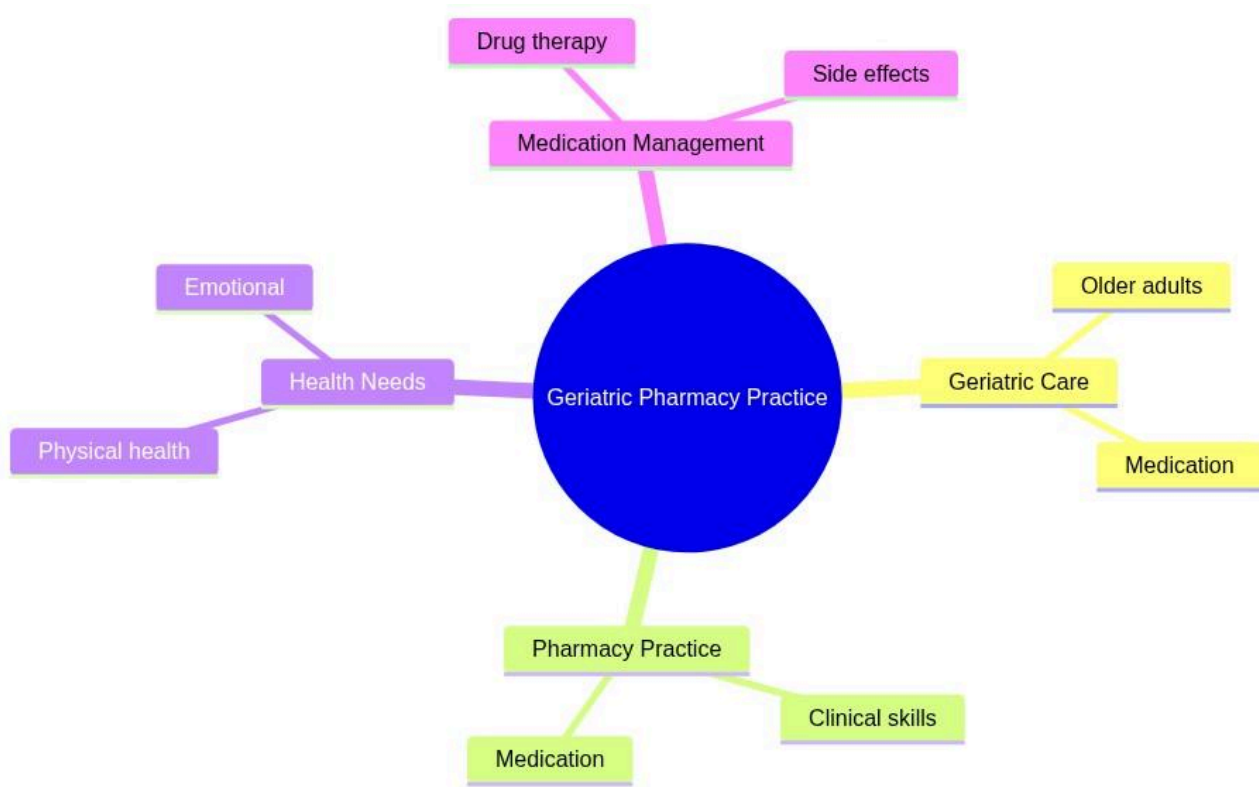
Drug therapy

Side effects

Medication Management

Emotional

Health Needs

Physical health

Geriatric Pharmacy Practice

Older adults

Geriatric Care

Medication

Pharmacy Practice

Clinical skills

Medication